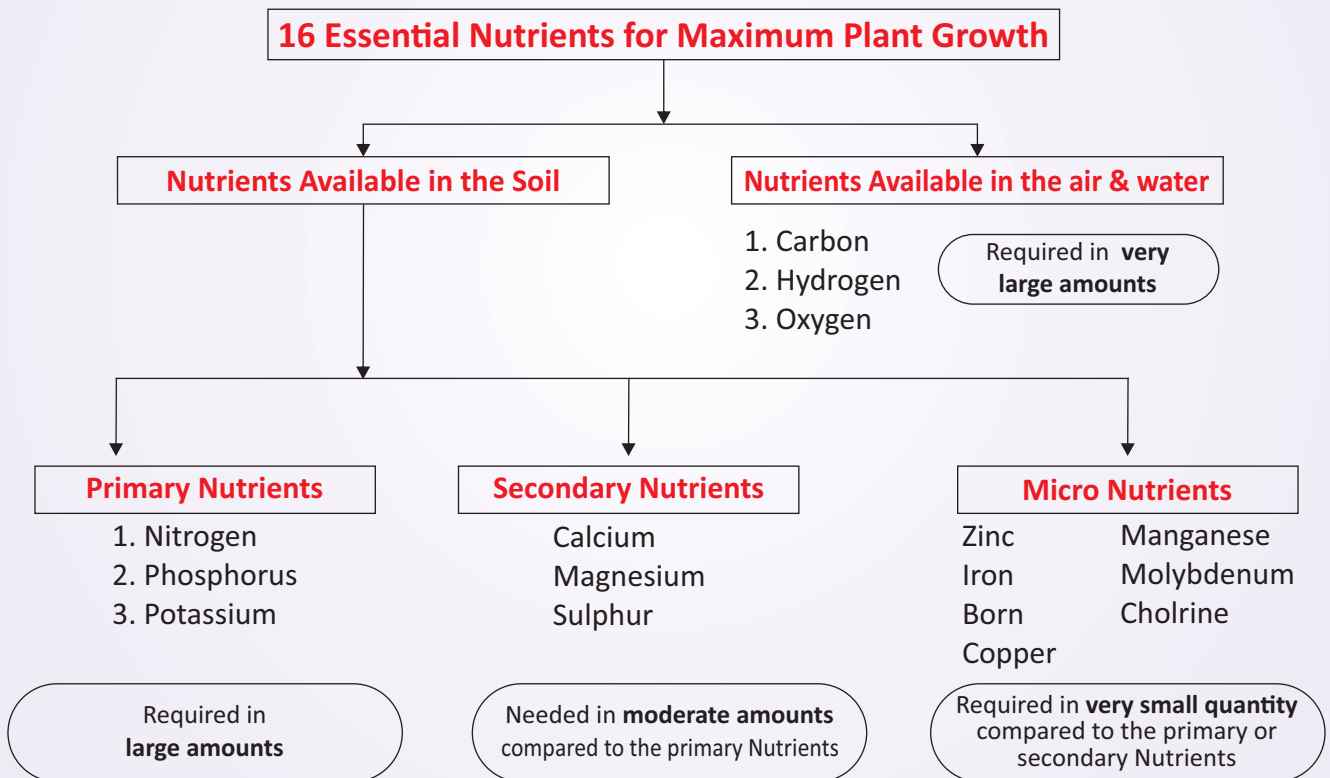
16 Essential Nutrients for Maximum Plant Growth

Nutrients Available in the Soil

Nutrients Available in the air & water

1. Carbon
2. Hydrogen
3. Oxygen

Required in **very large amounts**

Primary Nutrients

1. Nitrogen
2. Phosphorus
3. Potassium

Secondary Nutrients

Calcium
Magnesium
Sulphur

Micro Nutrients

Zinc
Iron
Born
Copper

Manganese
Molybdenum
Cholrine

Required in **large amounts**

Needed in **moderate amounts** compared to the primary Nutrients

Required in **very small quantity** compared to the primary or secondary Nutrients